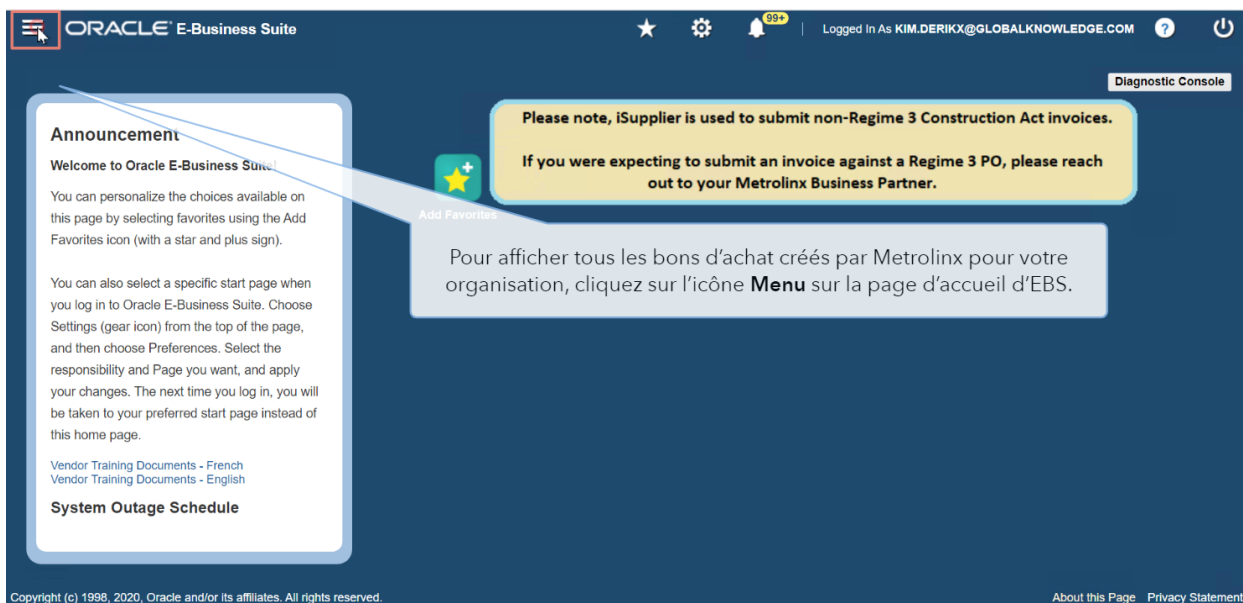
ORACLE E-Business Suite

99+

Logged In As KIM.DERIKX@GLOBALKNOWLEDGE.COM

Diagnostic Console

Announcement

Welcome to Oracle E-Business Suite!

You can personalize the choices available on this page by selecting favorites using the Add Favorites icon (with a star and plus sign).

You can also select a specific start page when you log in to Oracle E-Business Suite. Choose Settings (gear icon) from the top of the page, and then choose Preferences. Select the responsibility and Page you want, and apply your changes. The next time you log in, you will be taken to your preferred start page instead of this home page.

Vendor Training Documents - French
Vendor Training Documents - English

System Outage Schedule

Add Favorites

Please note, iSupplier is used to submit non-Regime 3 Construction Act invoices.

If you were expecting to submit an invoice against a Regime 3 PO, please reach out to your Metrolinx Business Partner.

Pour afficher tous les bons d'achat créés par Metrolinx pour votre organisation, cliquez sur l'icône **Menu** sur la page d'accueil d'EBS.

Copyright (c) 1998, 2020, Oracle and/or its affiliates. All rights reserved.

About this Page Privacy Statement